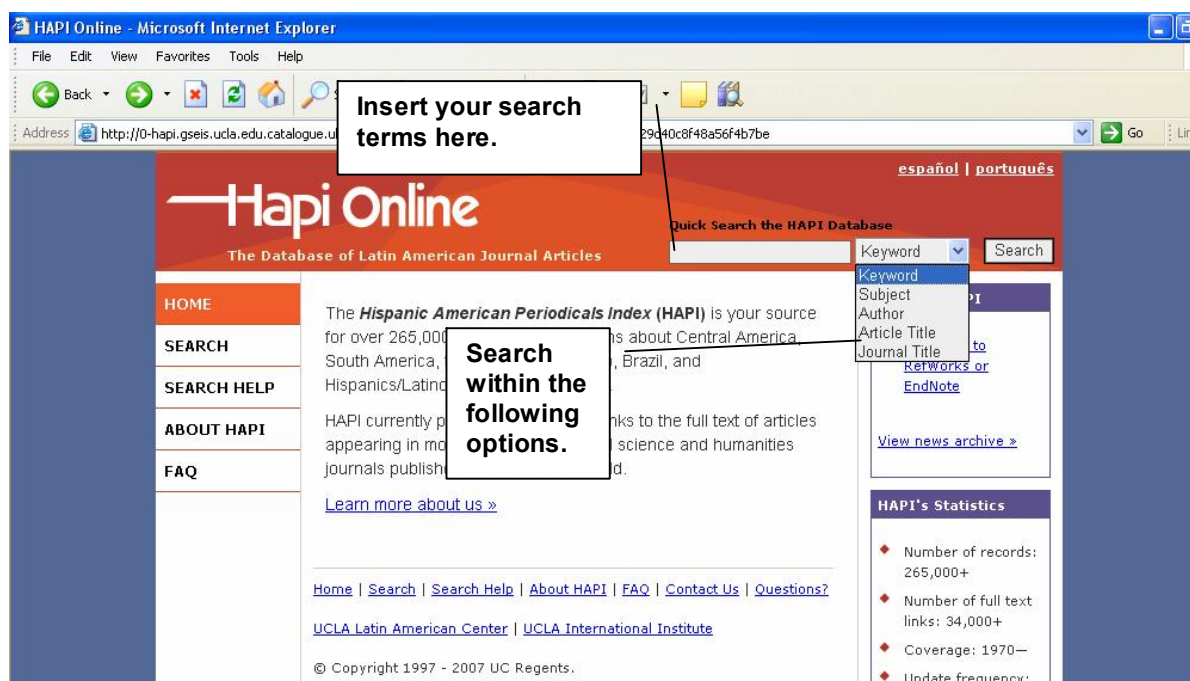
HAPI Online - Microsoft Internet Explorer

File Edit View Favorites Tools Help

Back

Address http://0-hapi.gseis.ucla.edu.catalogue.u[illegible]29d40c8f48a56f4b7be Go Lin

Insert your search terms here.

español | português

Hapi Online

The Database of Latin American Journal Articles

Quick Search the HAPI Database

Keyword Search

Keyword
Subject
Author
Article Title
Journal Title

HOME
SEARCH
SEARCH HELP
ABOUT HAPI
FAQ

The Hispanic American Periodicals Index (HAPI) is your source for over 265,00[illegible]s about Central America, South America, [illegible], Brazil, and Hispanics/Latin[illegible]

Search within the following options.

HAPI currently p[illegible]nks to the full text of articles appearing in mo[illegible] science and humanities journals publishe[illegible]d.

Learn more about us »

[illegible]PI

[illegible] to RefWorks or EndNote

View news archive »

HAPI's Statistics

Number of records: 265,000+

Number of full text links: 34,000+

Coverage: 1970—

Update frequency:

Home | Search | Search Help | About HAPI | FAQ | Contact Us | Questions?

UCLA Latin American Center | UCLA International Institute

© Copyright 1997 - 2007 UC Regents.